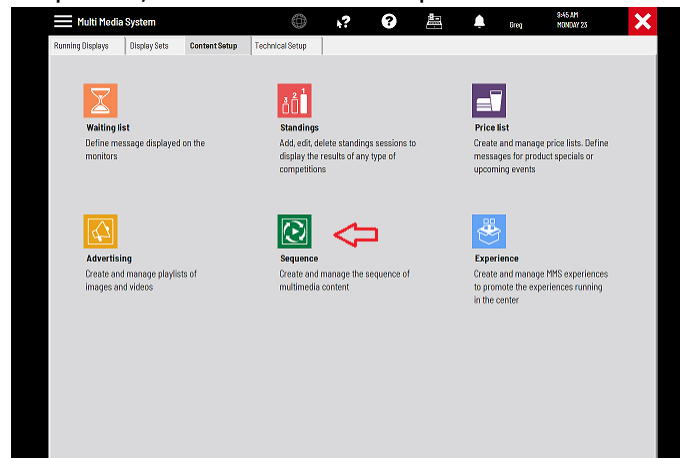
Multi Media System

Greg

9:45 AM
MONDAY 23

Running Displays
Display Sets
Content Setup
Technical Setup

Waiting list
Define message displayed on the monitors

Standings
Add, edit, delete standings sessions to display the results of any type of competitions

Price list
Create and manage price lists. Define messages for product specials or upcoming events

Advertising
Create and manage playlists of images and videos

Sequence
Create and manage the sequence of multimedia content

Experience
Create and manage MMS experiences to promote the experiences running in the center